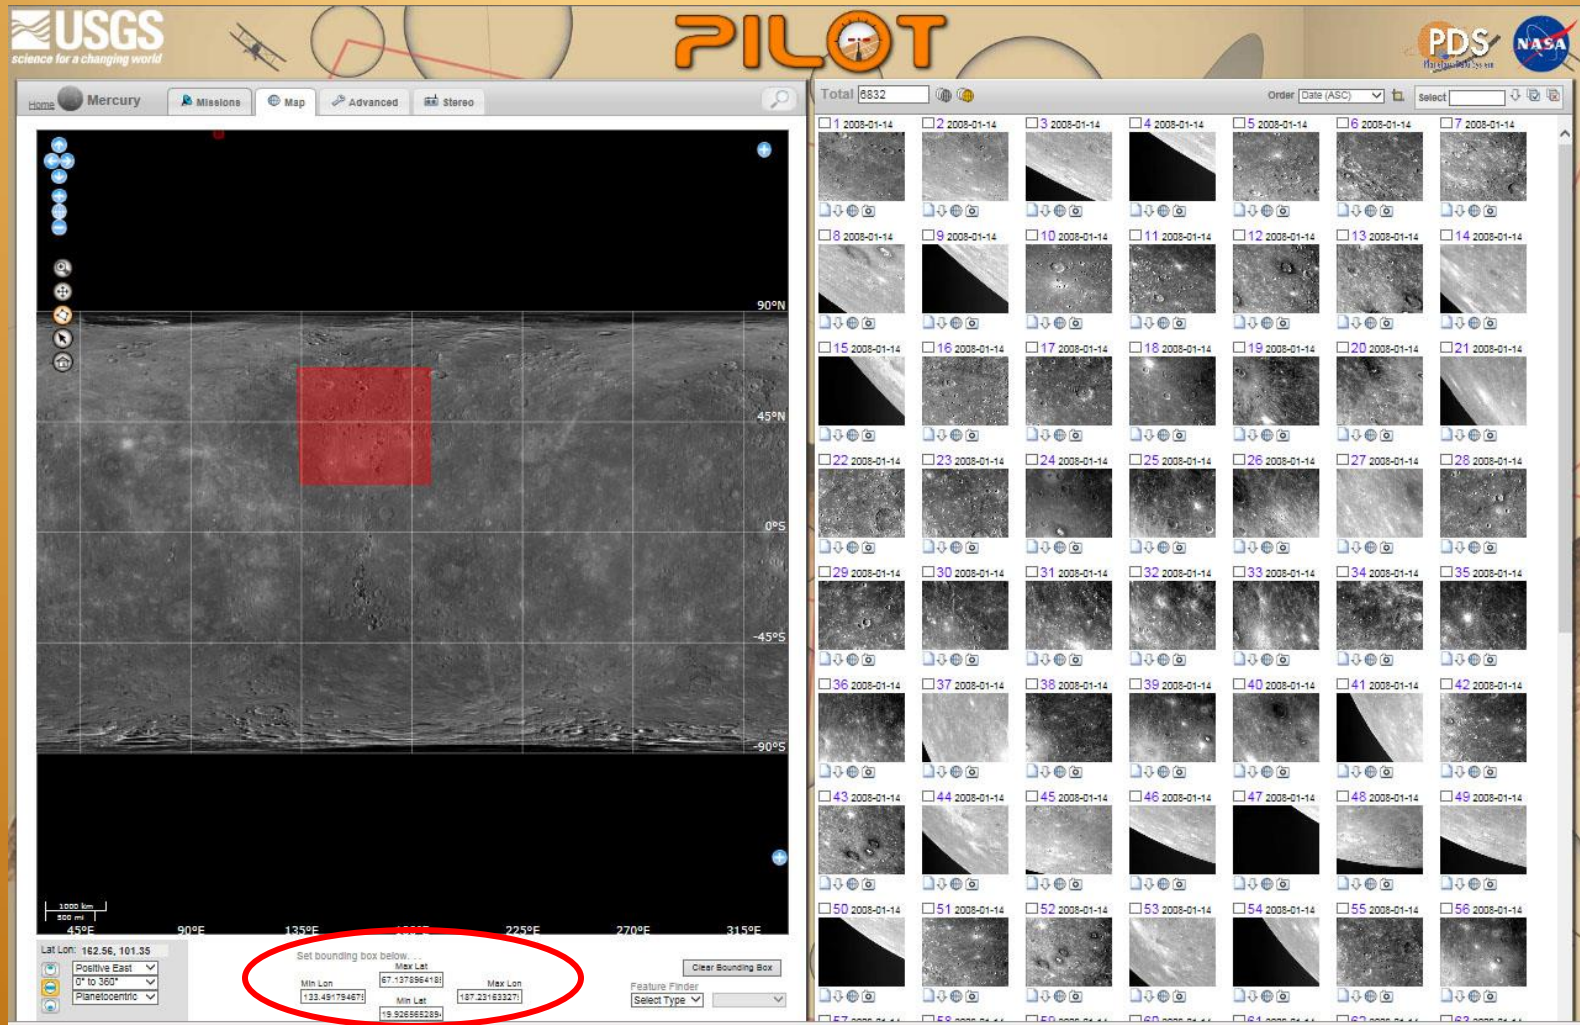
USGS
science for a changing world

PILOT

PDS

NASA

Home Mercury Missions Map Advanced Stereo

90°N
45°N
0°S
-45°S
-90°S

1000 km
500 mi
45°E 90°E 135°E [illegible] 225°E 270°E 315°E

Lat Lon: 162.56, 101.35
Positive East
0° to 360°
Planetocentric

Set bounding box below...
Max Lat
67.137896418
Min Lon
133.49179467
Max Lon
187.23163327
Min Lat
19.926565289

Clear Bounding Box
Feature Finder
Select Type

Total 6832
Order Date (ASC)
Select

1 2008-01-14
2 2008-01-14
3 2008-01-14
4 2008-01-14
5 2008-01-14
6 2008-01-14
7 2008-01-14
8 2008-01-14
9 2008-01-14
10 2008-01-14
11 2008-01-14
12 2008-01-14
13 2008-01-14
14 2008-01-14
15 2008-01-14
16 2008-01-14
17 2008-01-14
18 2008-01-14
19 2008-01-14
20 2008-01-14
21 2008-01-14
22 2008-01-14
23 2008-01-14
24 2008-01-14
25 2008-01-14
26 2008-01-14
27 2008-01-14
28 2008-01-14
29 2008-01-14
30 2008-01-14
31 2008-01-14
32 2008-01-14
33 2008-01-14
34 2008-01-14
35 2008-01-14
36 2008-01-14
37 2008-01-14
38 2008-01-14
39 2008-01-14
40 2008-01-14
41 2008-01-14
42 2008-01-14
43 2008-01-14
44 2008-01-14
45 2008-01-14
46 2008-01-14
47 2008-01-14
48 2008-01-14
49 2008-01-14
50 2008-01-14
51 2008-01-14
52 2008-01-14
53 2008-01-14
54 2008-01-14
55 2008-01-14
56 2008-01-14
57 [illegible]
58 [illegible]
59 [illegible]
60 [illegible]
61 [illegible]
62 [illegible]
63 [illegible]